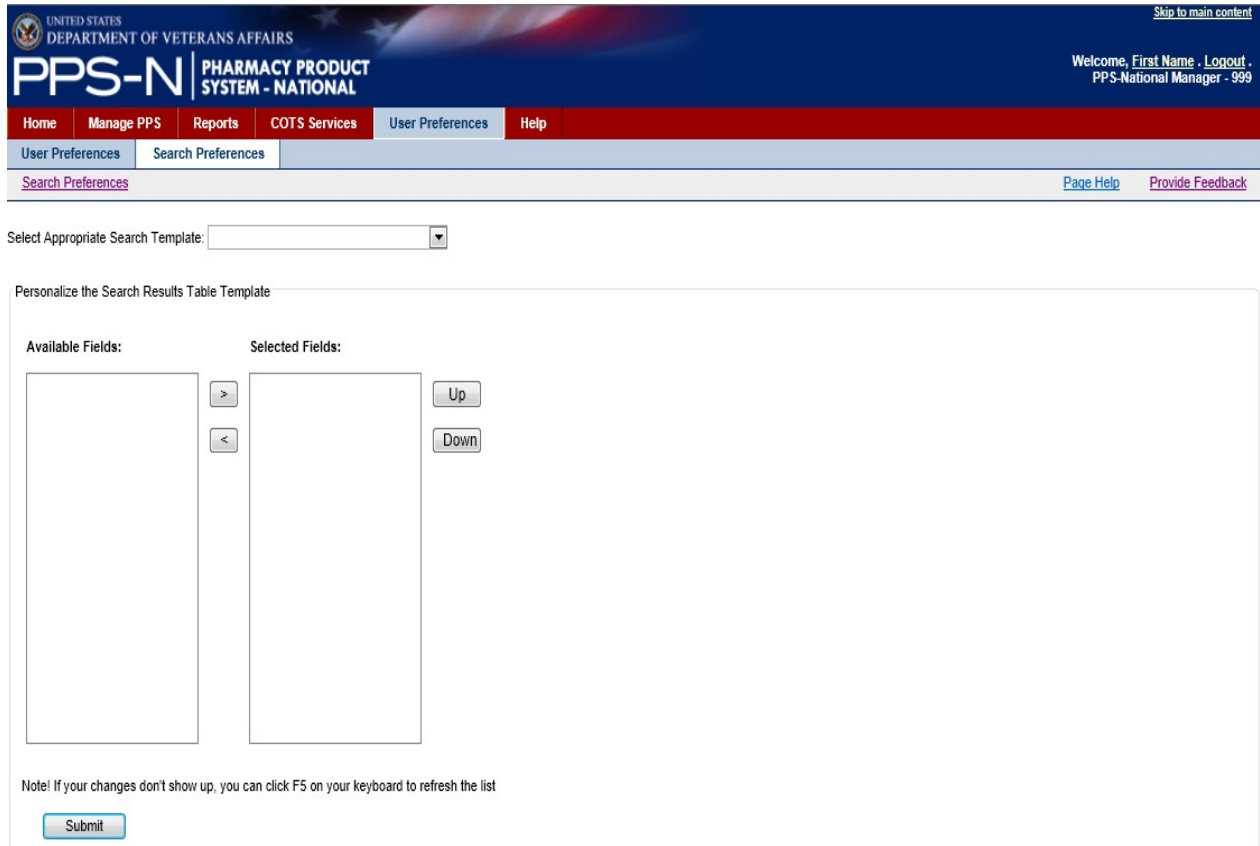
UNITED STATES
DEPARTMENT OF VETERANS AFFAIRS

PPS-N PHARMACY PRODUCT SYSTEM - NATIONAL

Skip to main content

Welcome, First Name . Logout .
PPS-National Manager - 999

Home | Manage PPS | Reports | COTS Services | User Preferences | Help

User Preferences | Search Preferences

Search Preferences

Page Help    Provide Feedback

Select Appropriate Search Template:

Personalize the Search Results Table Template

Available Fields:

Selected Fields:

>

<

Up

Down

Note! If your changes don't show up, you can click F5 on your keyboard to refresh the list

Submit